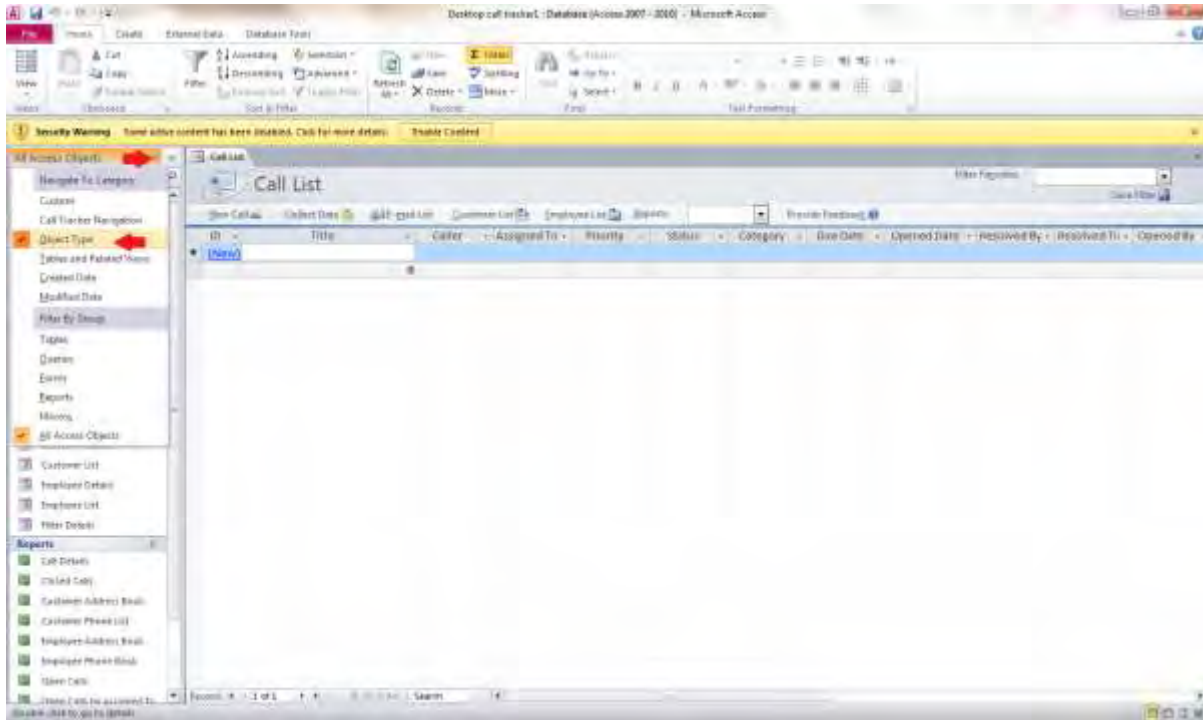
Desktop call tracker1 : Database (Access 2007 - 2010) - Microsoft Access

File Home Create External Data Database Tools

View Paste Cut Copy Format Painter Filter Ascending Descending Remove Sort Selection Advanced Toggle Filter Refresh All New Save Delete Totals Spelling More Find Replace Go To Select

Views Clipboard Sort & Filter Records Find Text Formatting

Security Warning Some active content has been disabled. Click for more details. Enable Content

All Access Objects

Navigate To Category
Custom
Call Tracker Navigation
Object Type
Tables and Related Views
Created Date
Modified Date
Filter By Group
Tables
Queries
Forms
Reports
Macros
All Access Objects

Customer List
Employee Details
Employee List
Filter Details

Reports
Call Details
Closed Calls
Customer Address Book
Customer Phone List
Employee Address Book
Employee Phone Book
Open Calls
Open Calls by assigned To

Call List

Call List

Filter Favorites
Save Filter

New Call Collect Data E-mail List Customer List Employee List Reports Provide Feedback

| ID | Title | Caller | Assigned To | Priority | Status | Category | Due Date | Opened Date | Resolved By | Resolved To | Opened By |
|---|---|---|---|---|---|---|---|---|---|---|---|
| (New) | | | | | | | | | | | |

Record: 1 of 1 Search

Disable - Click to go to details